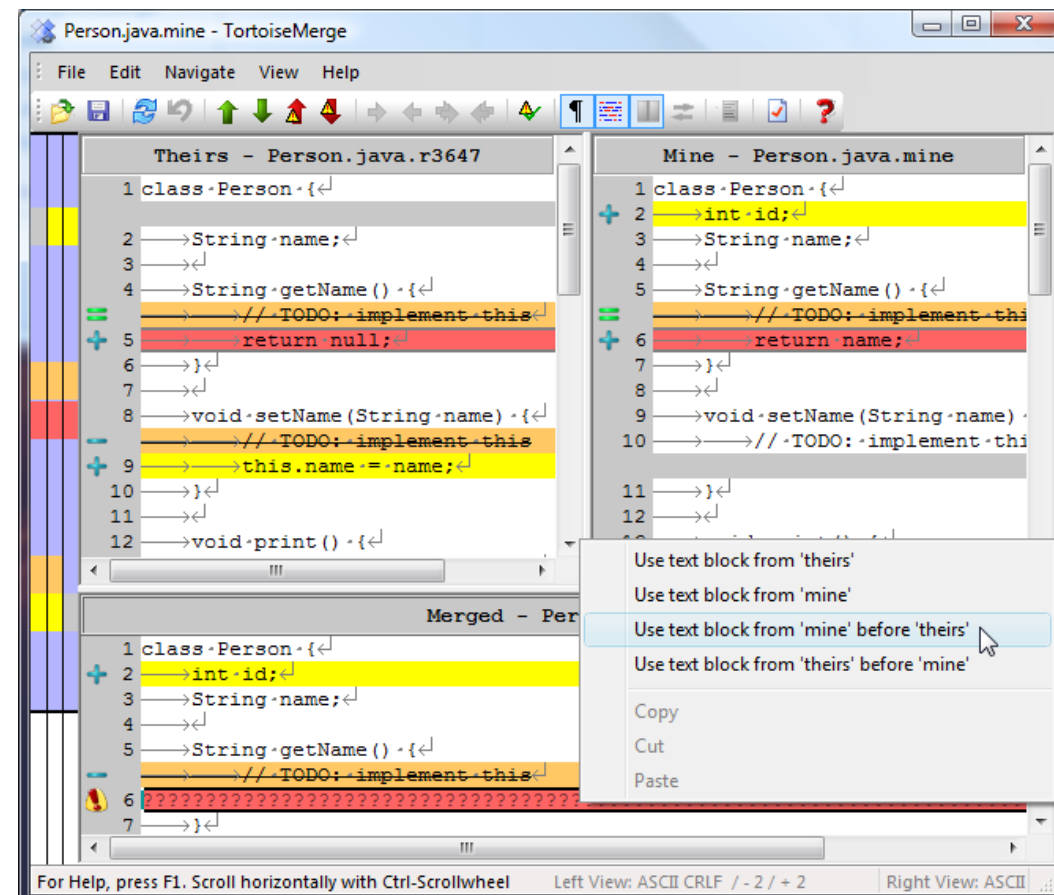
Person.java.mine - TortoiseMerge

File Edit Navigate View Help

Theirs - Person.java.r3647

1 class Person {
2 String name;
3
4 String getName() {
// TODO: implement this
5 return null;
6 }
7
8 void setName(String name) {
// TODO: implement this
9 this.name = name;
10 }
11
12 void print() {

Mine - Person.java.mine

1 class Person {
2 int id;
3 String name;
4
5 String getName() {
// TODO: implement thi
6 return name;
7 }
8
9 void setName(String name)
10 // TODO: implement thi
11 }
12

Merged - Per

1 class Person {
2 int id;
3 String name;
4
5 String getName() {
// TODO: implement this
6 ????????????????????????????????????????????
7 }

Use text block from 'theirs'
Use text block from 'mine'
Use text block from 'mine' before 'theirs'
Use text block from 'theirs' before 'mine'
Copy
Cut
Paste

For Help, press F1. Scroll horizontally with Ctrl-Scrollwheel
Left View: ASCII CRLF / - 2 / + 2
Right View: ASCII